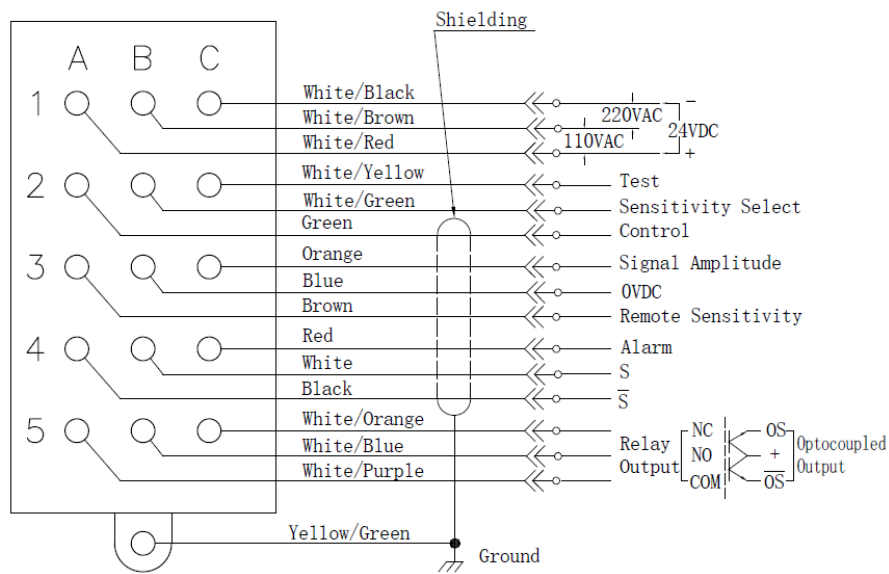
Shielding

A B C

1

2

3

4

5

White/Black
White/Brown
White/Red
White/Yellow
White/Green
Green
Orange
Blue
Brown
Red
White
Black
White/Orange
White/Blue
White/Purple
Yellow/Green

220VAC
110VAC
24VDC
−
+

Test
Sensitivity Select
Control
Signal Amplitude
0VDC
Remote Sensitivity
Alarm
S
$\overline{S}$

Relay Output
NC
NO
COM

OS
+
$\overline{OS}$
Optocoupled Output

Ground